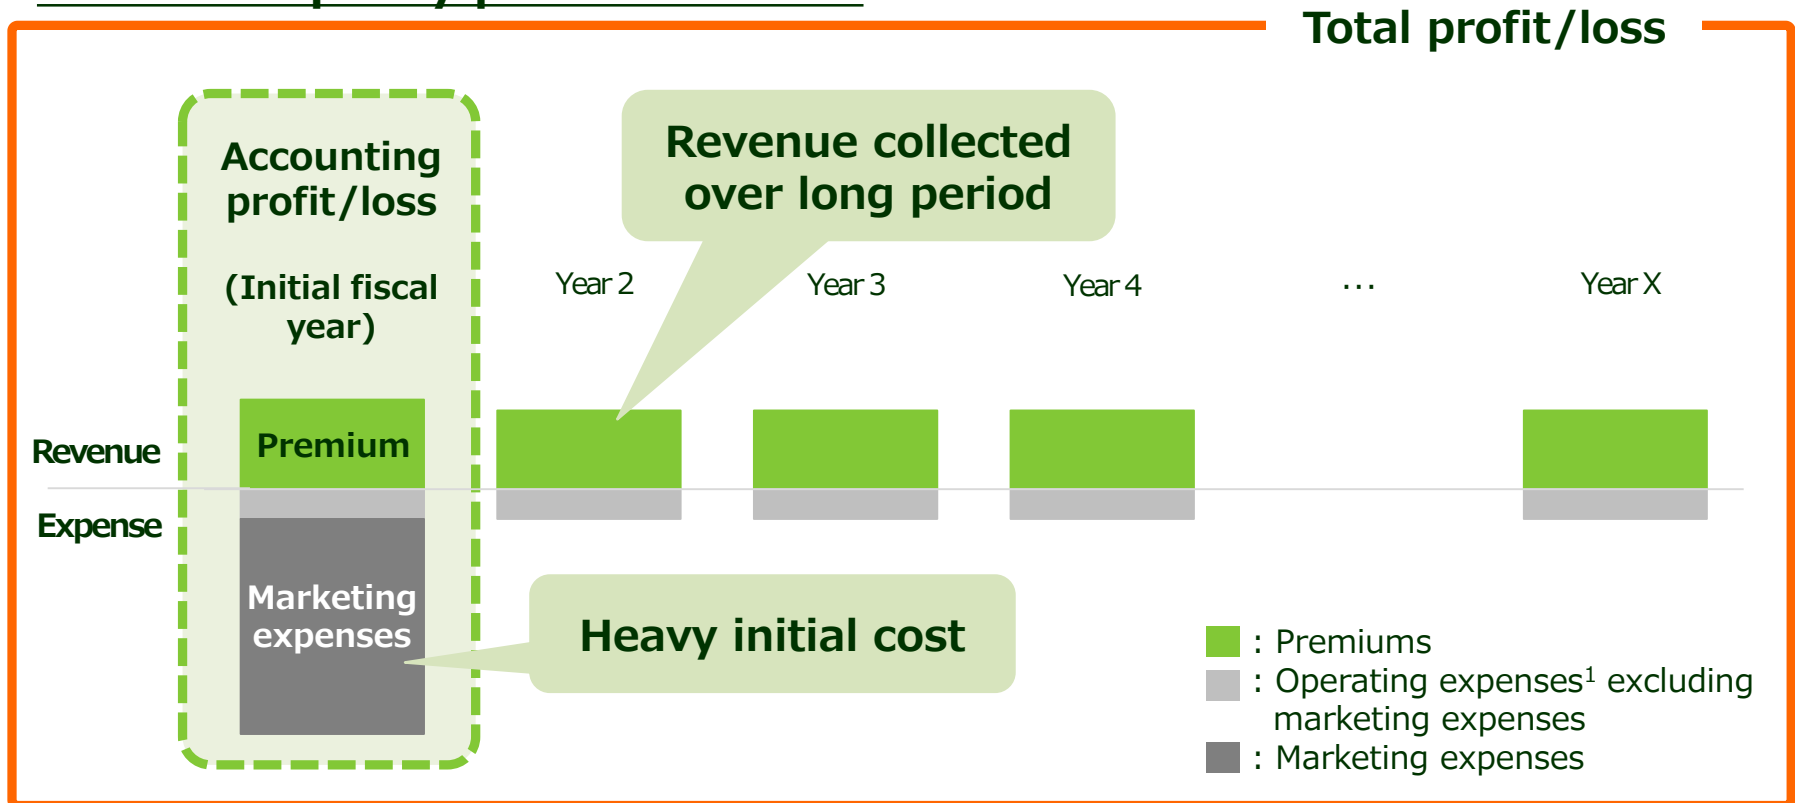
Total profit/loss

Accounting profit/loss

(Initial fiscal year)

Revenue collected over long period

Year 2

Year 3

Year 4

...

Year X

Revenue

Premium

Expense

Marketing expenses

Heavy initial cost

: Premiums

: Operating expenses$^1$ excluding marketing expenses

: Marketing expenses